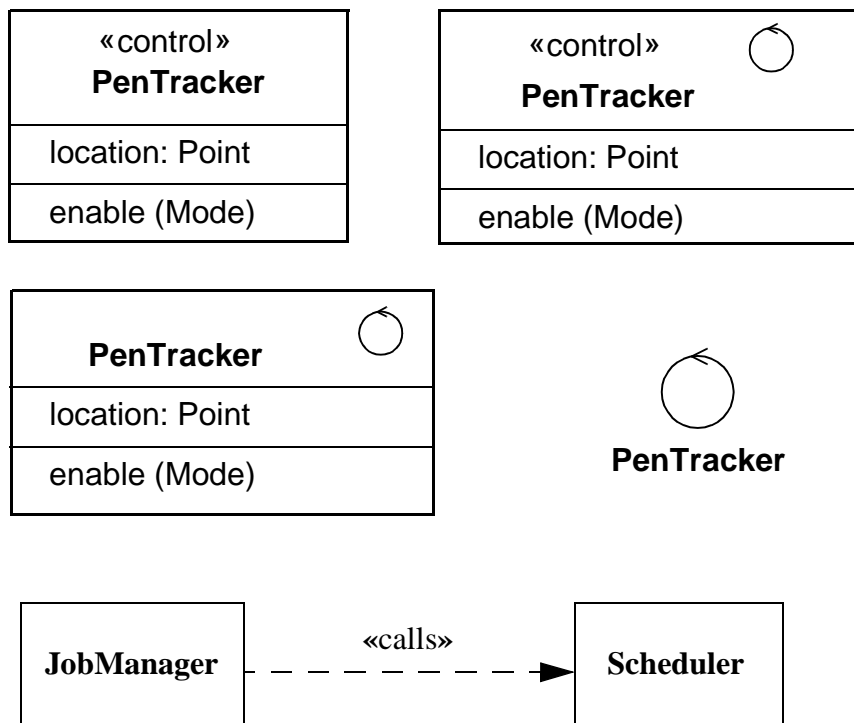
«control»
**PenTracker**

location: Point

enable (Mode)

«control»
**PenTracker**

location: Point

enable (Mode)

**PenTracker**

location: Point

enable (Mode)

**PenTracker**

**JobManager**

«calls»

**Scheduler**